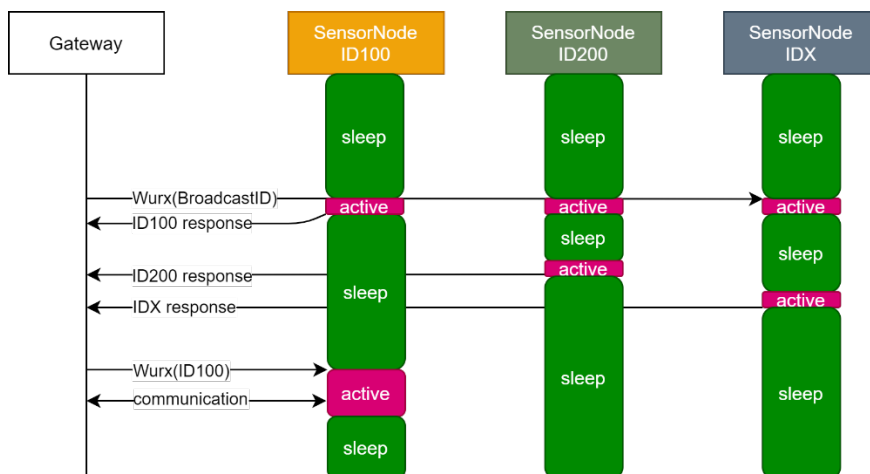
Gateway

SensorNode ID100

SensorNode ID200

SensorNode IDX

sleep

sleep

sleep

Wurx(BroadcastID)

active

active

active

ID100 response

sleep

sleep

ID200 response

active

sleep

sleep

IDX response

active

Wurx(ID100)

sleep

sleep

active

communication

sleep